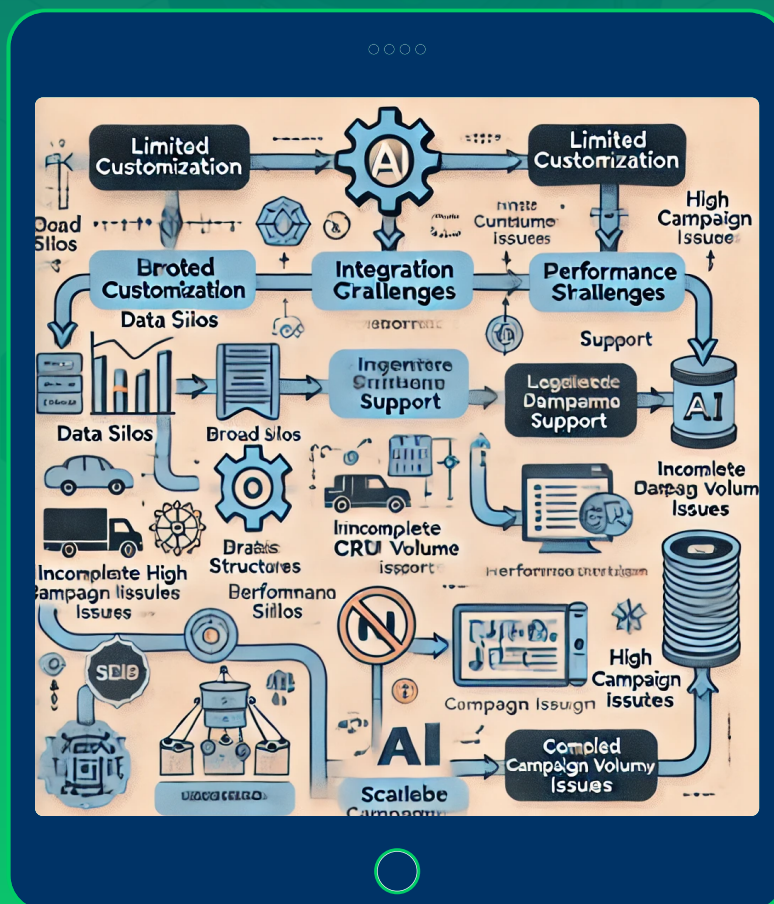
Limited Customization

AI

Limited Customization

Doad Silos

Inmde Cunttume Issuees

High Campaign Issuee

Broted Customization

Integration Grallenges

Performance Shallenges

Data Silos

Support

Ingentere Snttbeno Support

Logellecde Dampamo Support

AI

Data Silos

Broad Silos

Incomlete Dampag Volum Issues

Drabis Structures

Incomplete CRU Volume issort

Incomplate High Campaign Iissules Issues

Berfomnano Sillos

Herformco thathem

SDIB

High Campaign issutes

Compagn Issugn

AI

Compled Campaign Volumy Issues

Scalebe Campaom